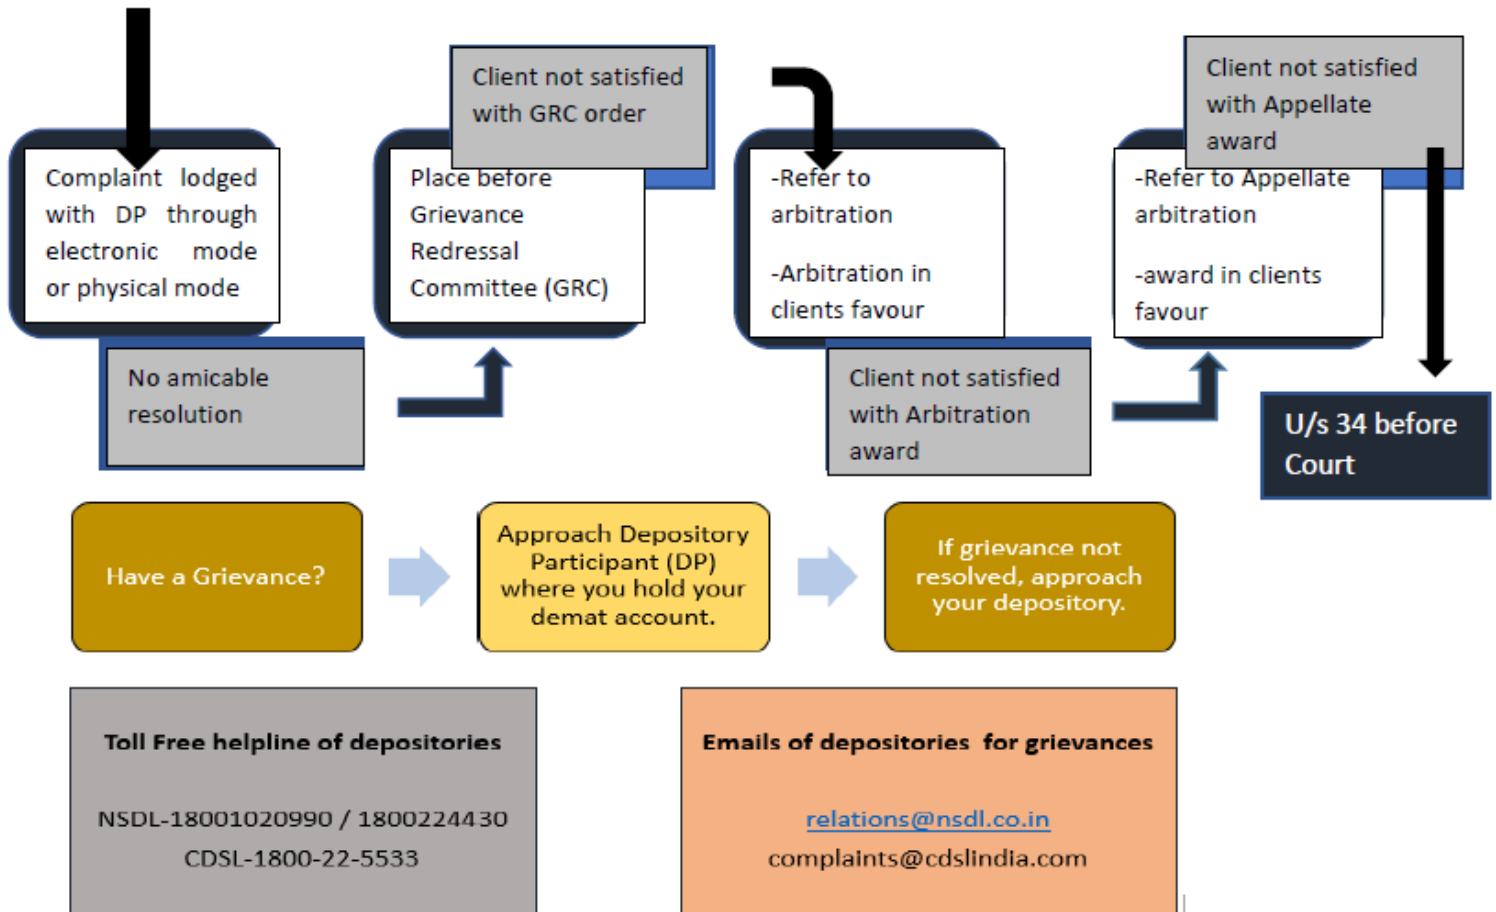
Complaint lodged with DP through electronic mode or physical mode

No amicable resolution

Client not satisfied with GRC order

Place before Grievance Redressal Committee (GRC)

-Refer to arbitration

-Arbitration in clients favour

Client not satisfied with Arbitration award

Client not satisfied with Appellate award

-Refer to Appellate arbitration

-award in clients favour

U/s 34 before Court

Have a Grievance?

Approach Depository Participant (DP) where you hold your demat account.

If grievance not resolved, approach your depository.

Toll Free helpline of depositories

NSDL-18001020990 / 1800224430

CDSL-1800-22-5533

Emails of depositories for grievances

relations@nsdl.co.in

complaints@cdslindia.com